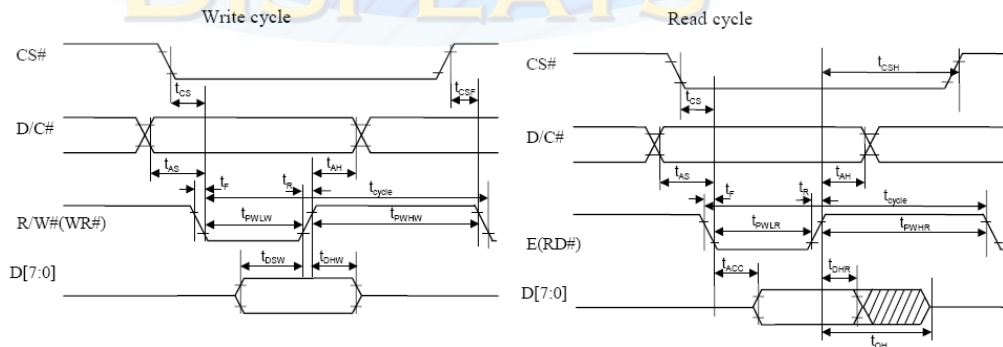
Write cycle

CS#

$t_{CS}$

$t_{CSF}$

D/C#

$t_{AS}$

$t_{AH}$

$t_F$

$t_R$

$t_{cycle}$

R/W#(WR#)

$t_{PWLW}$

$t_{PWHW}$

D[7:0]

$t_{DSW}$

$t_{DHW}$

Read cycle

CS#

$t_{CSH}$

$t_{CS}$

D/C#

$t_{AS}$

$t_{AH}$

$t_F$

$t_R$

$t_{cycle}$

E(RD#)

$t_{PWLR}$

$t_{PWHR}$

D[7:0]

$t_{ACC}$

$t_{DHR}$

$t_{OH}$